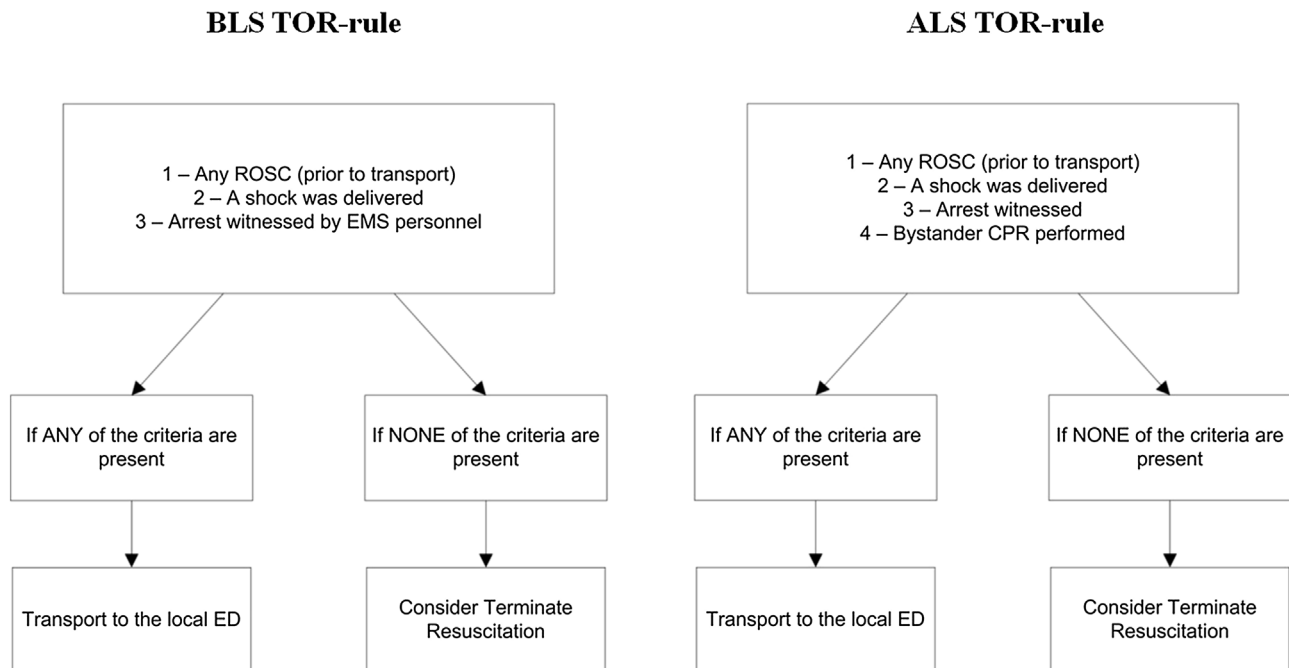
BLS TOR-rule

1 – Any ROSC (prior to transport)
2 – A shock was delivered
3 – Arrest witnessed by EMS personnel

If ANY of the criteria are present

If NONE of the criteria are present

Transport to the local ED

Consider Terminate Resuscitation

ALS TOR-rule

1 – Any ROSC (prior to transport)
2 – A shock was delivered
3 – Arrest witnessed
4 – Bystander CPR performed

If ANY of the criteria are present

If NONE of the criteria are present

Transport to the local ED

Consider Terminate Resuscitation